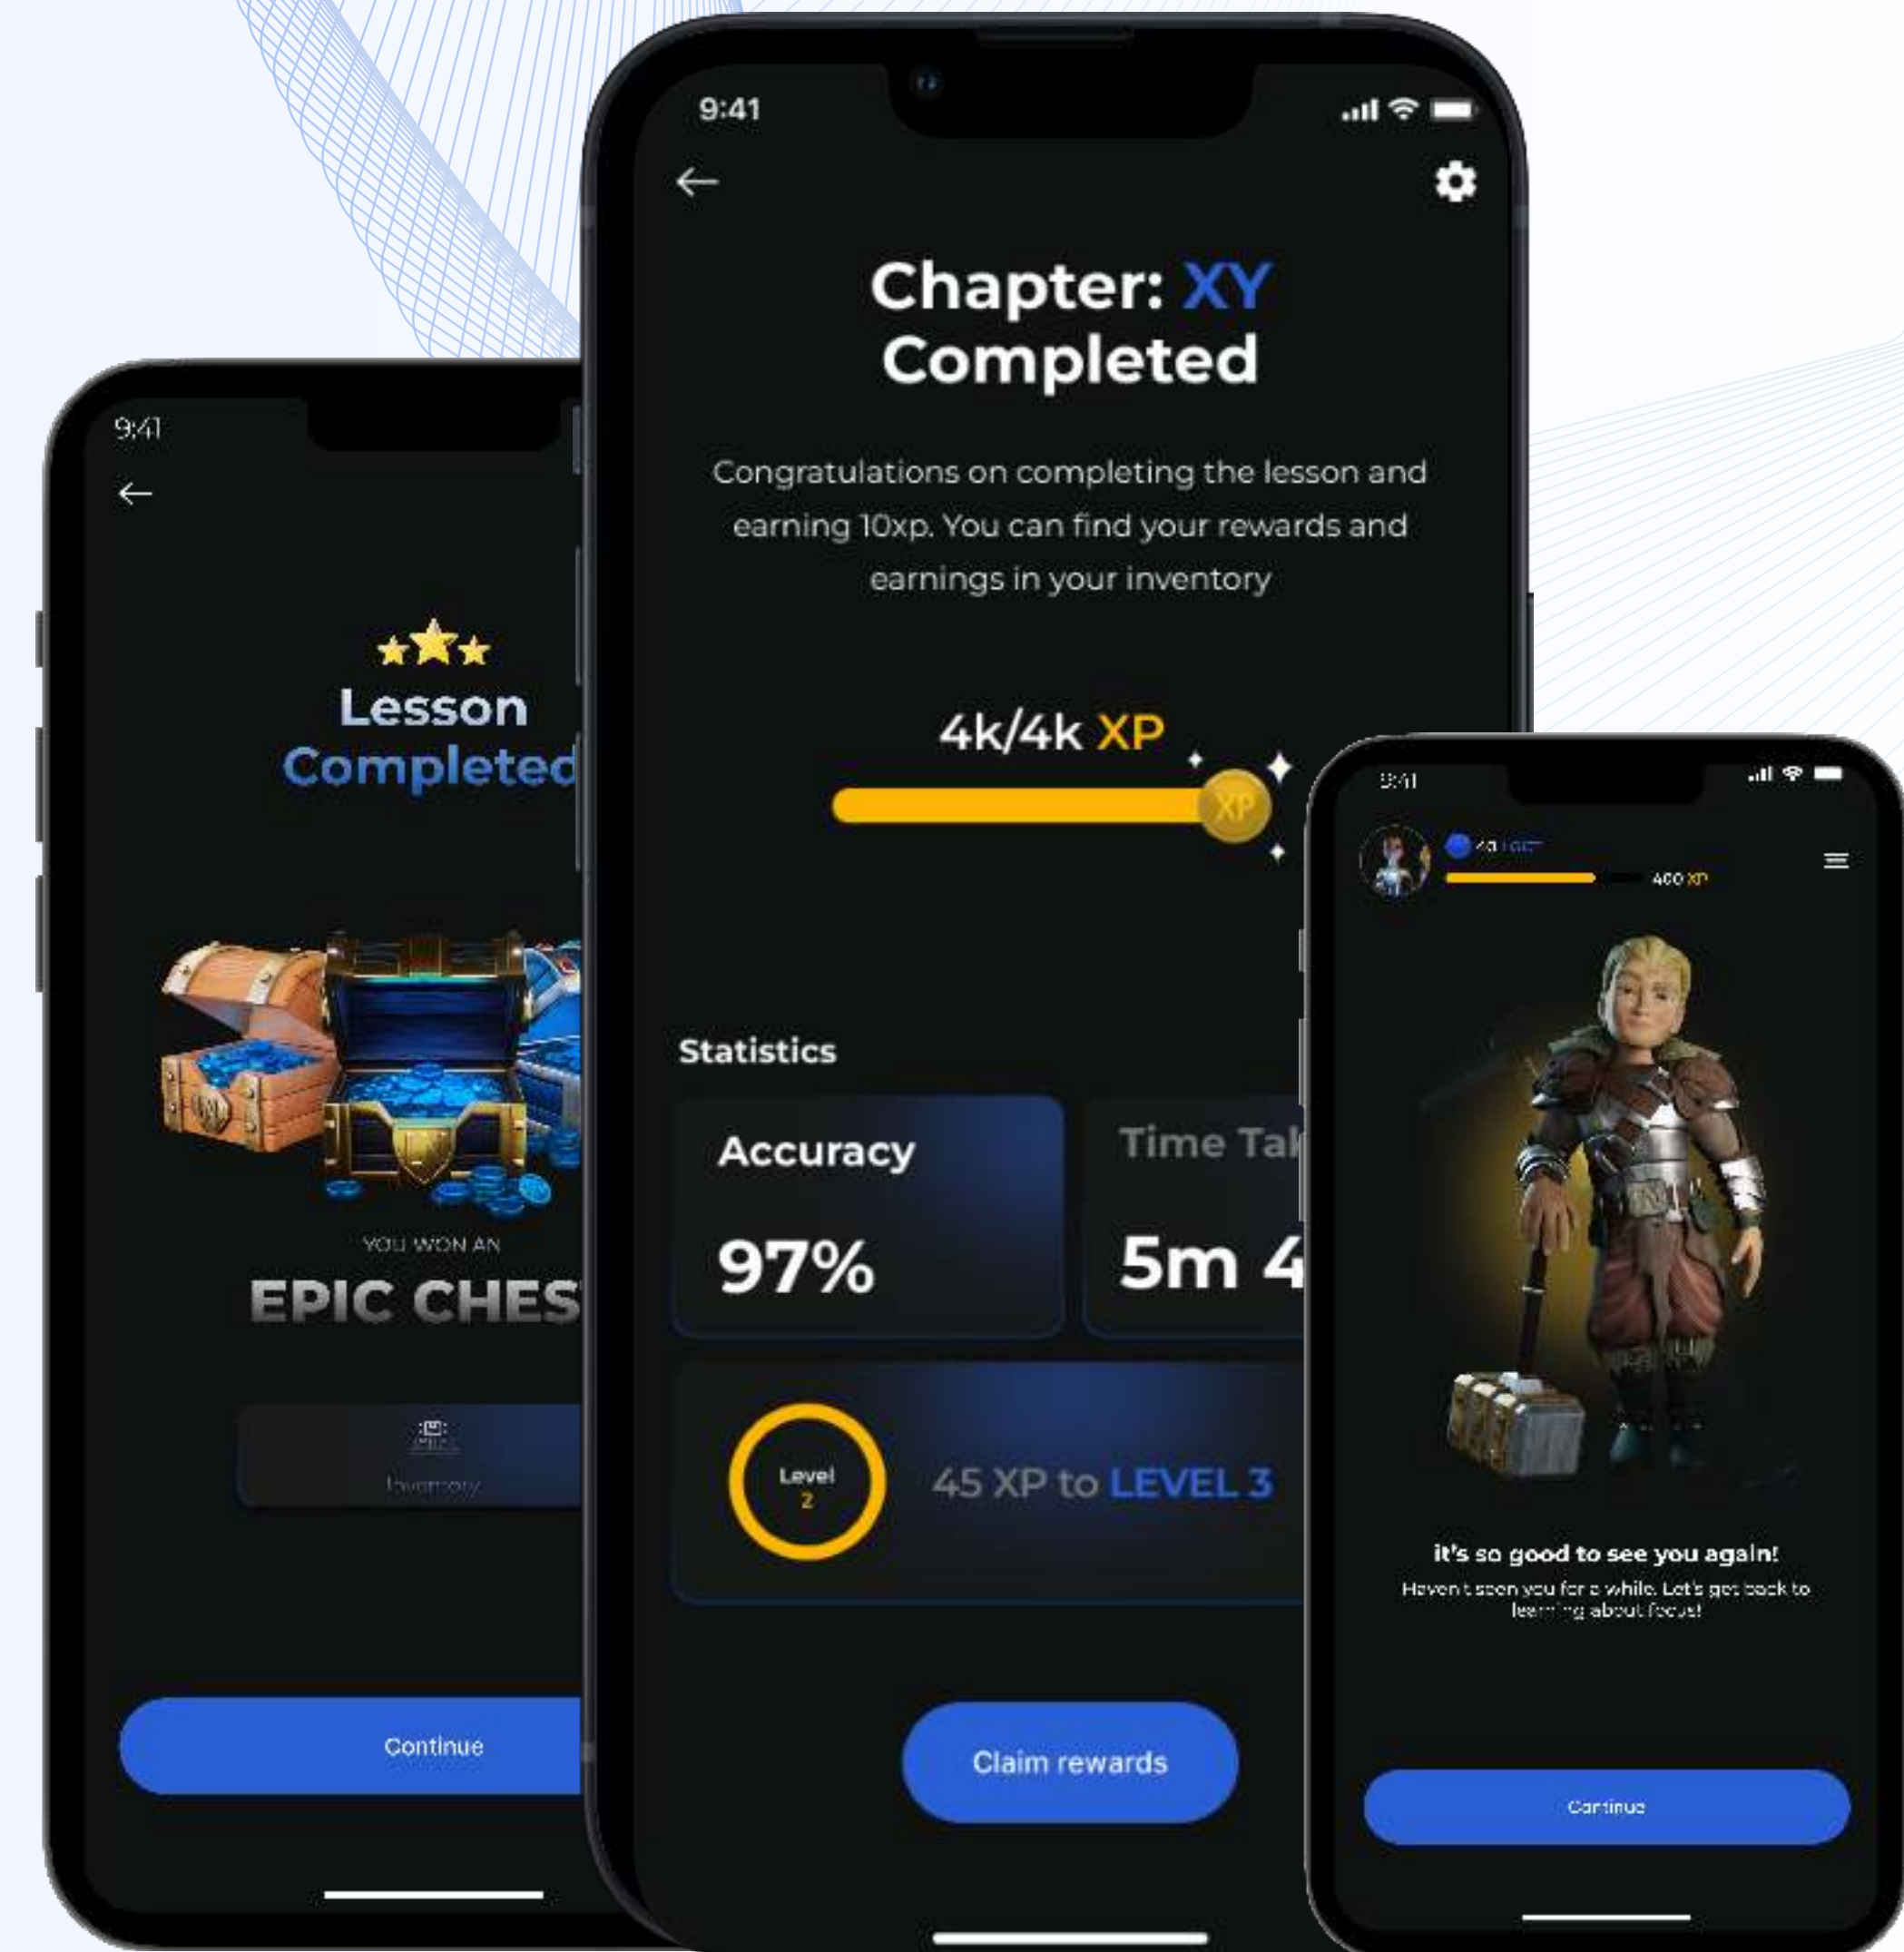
9:41

Lesson Completed

YOU WON AN

EPIC CHES

Inventory

Continue

9:41

Chapter: XY Completed

Congratulations on completing the lesson and earning 10xp. You can find your rewards and earnings in your inventory

4k/4k XP

XP

Statistics

Accuracy

97%

Time Tak

5m 4

Level 2

45 XP to LEVEL 3

Claim rewards

9:41

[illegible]

400 XP

it's so good to see you again!

Haven't seen you for a while. Let's get back to learning about focus!

Continue